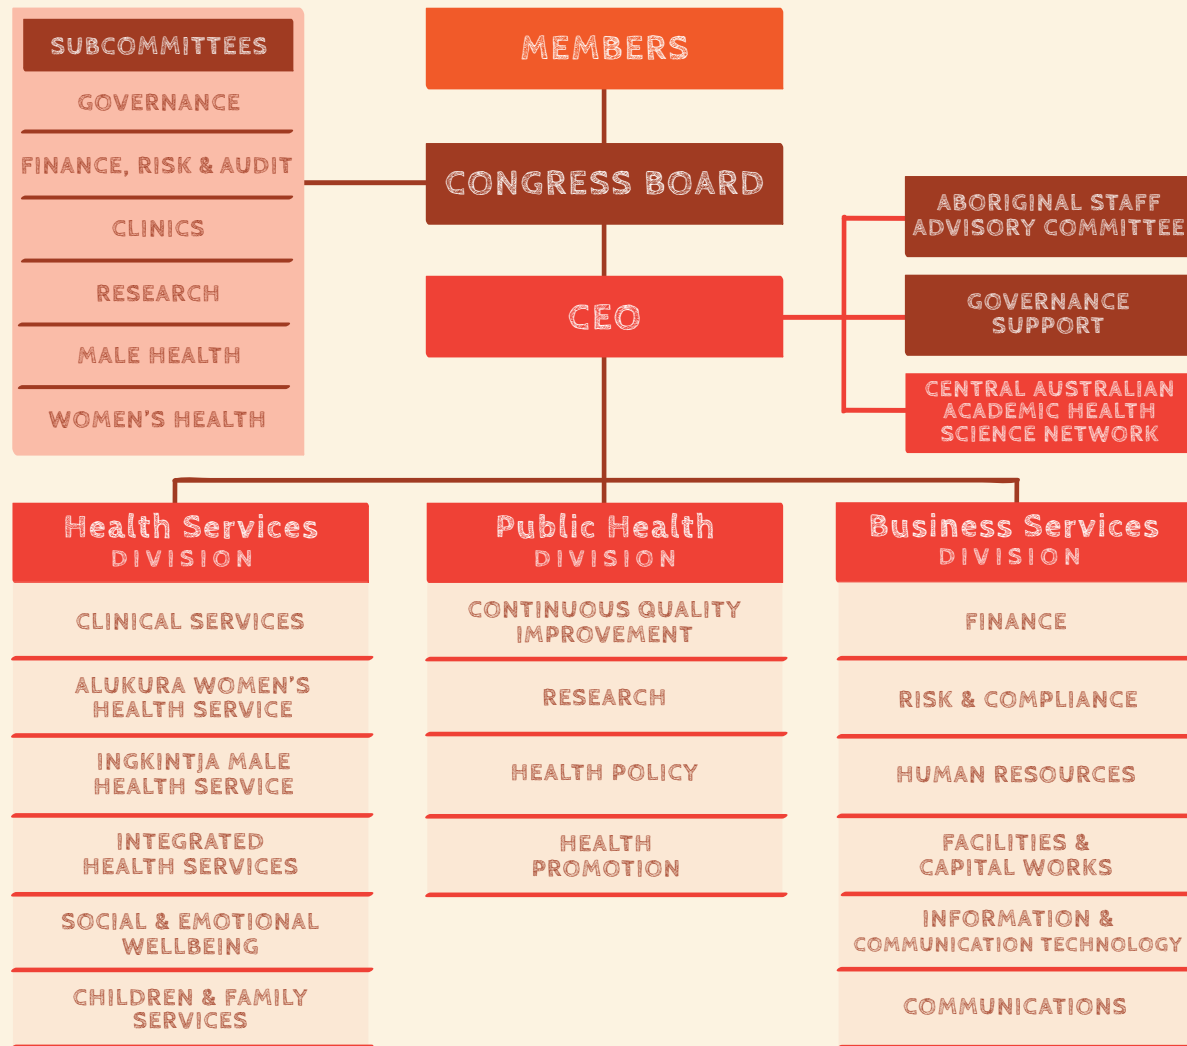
SUBCOMMITTEES

GOVERNANCE

FINANCE, RISK & AUDIT

CLINICS

RESEARCH

MALE HEALTH

WOMEN'S HEALTH

MEMBERS

CONGRESS BOARD

CEO

ABORIGINAL STAFF ADVISORY COMMITTEE

GOVERNANCE SUPPORT

CENTRAL AUSTRALIAN ACADEMIC HEALTH SCIENCE NETWORK

Health Services DIVISION

CLINICAL SERVICES

ALUKURA WOMEN'S HEALTH SERVICE

INGKINTJA MALE HEALTH SERVICE

INTEGRATED HEALTH SERVICES

SOCIAL & EMOTIONAL WELLBEING

CHILDREN & FAMILY SERVICES

Public Health DIVISION

CONTINUOUS QUALITY IMPROVEMENT

RESEARCH

HEALTH POLICY

HEALTH PROMOTION

Business Services DIVISION

FINANCE

RISK & COMPLIANCE

HUMAN RESOURCES

FACILITIES & CAPITAL WORKS

INFORMATION & COMMUNICATION TECHNOLOGY

COMMUNICATIONS